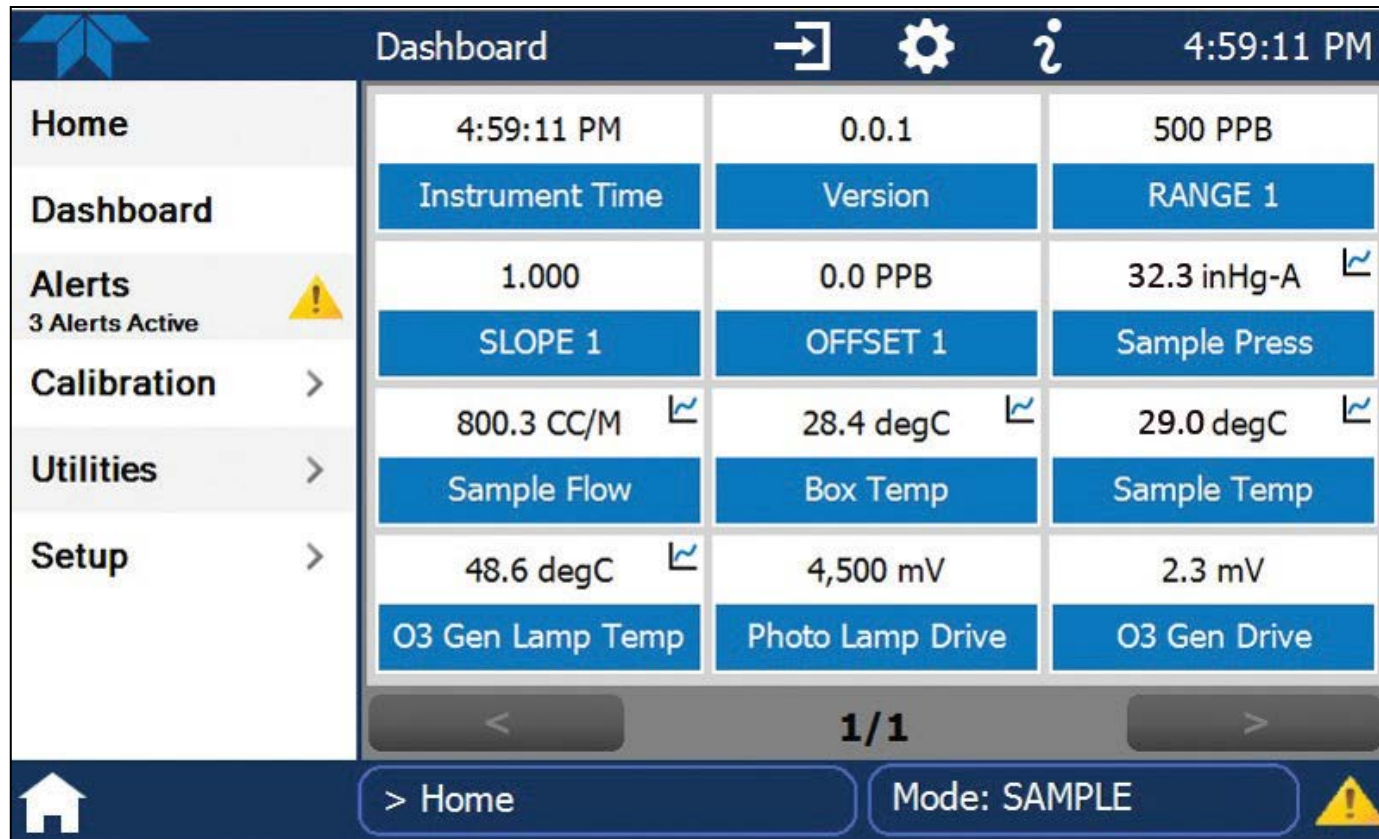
Dashboard 4:59:11 PM

Home

Dashboard

Alerts
3 Alerts Active

Calibration >

Utilities >

Setup >

| | | |
|---|---|---|
| 4:59:11 PM | 0.0.1 | 500 PPB |
| Instrument Time | Version | RANGE 1 |
| 1.000 | 0.0 PPB | 32.3 inHg-A |
| SLOPE 1 | OFFSET 1 | Sample Press |
| 800.3 CC/M | 28.4 degC | 29.0 degC |
| Sample Flow | Box Temp | Sample Temp |
| 48.6 degC | 4,500 mV | 2.3 mV |
| O3 Gen Lamp Temp | Photo Lamp Drive | O3 Gen Drive |

< 1/1 >

> Home

Mode: SAMPLE